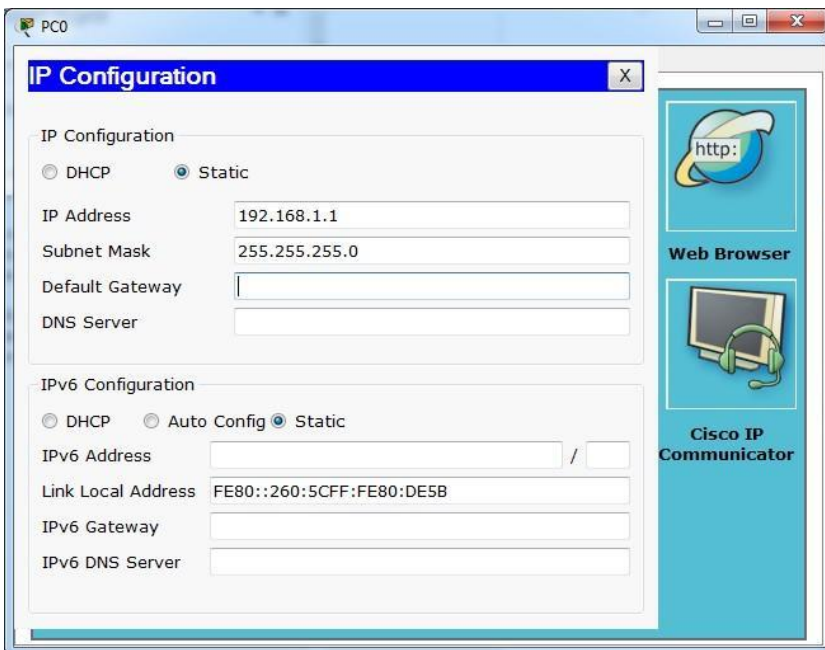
PC0

IP Configuration X

IP Configuration

DHCP Static

IP Address 192.168.1.1

Subnet Mask 255.255.255.0

Default Gateway

DNS Server

IPv6 Configuration

DHCP Auto Config Static

IPv6 Address /

Link Local Address FE80::260:5CFF:FE80:DE5B

IPv6 Gateway

IPv6 DNS Server

http:

Web Browser

Cisco IP Communicator